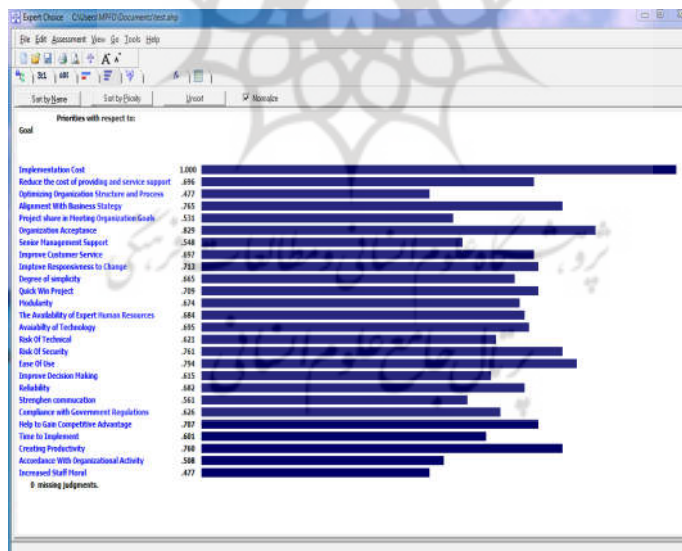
Expert Choice C:\Users\MPRO\Documents\test.ahp

File Edit Assessment View Go Tools Help

Sort by Name | Sort by Priority | Unsort | Normalize

Priorities with respect to:
Goal

| | |
|---|---|
| Implementation Cost | 1.000 |
| Reduce the cost of providing and service support | .696 |
| Optimizing Organization Structure and Process | .477 |
| Alignment With Business Stategy | .765 |
| Project share in Meeting Organization Goals | .531 |
| Organization Acceptance | .829 |
| Senior Management Support | .548 |
| Improve Customer Service | .697 |
| Improve Responsiveness to Change | .713 |
| Degree of simplicity | .665 |
| Quick Win Project | .709 |
| Modularity | .674 |
| The Availability of Expert Human Resources | .684 |
| Avaiabiltiy of Technology | .695 |
| Risk Of Technical | .621 |
| Risk Of Security | .761 |
| Ease Of Use | .794 |
| Improve Decision Making | .615 |
| Reliability | .682 |
| Strenghen commucation | .561 |
| Compliance with Government Regulations | .626 |
| Help to Gain Competitive Advantage | .707 |
| Time to Implement | .601 |
| Creating Productivity | .760 |
| Accordance With Organizational Activity | .508 |
| Increased Staff Moral | .477 |

0 missing judgments.